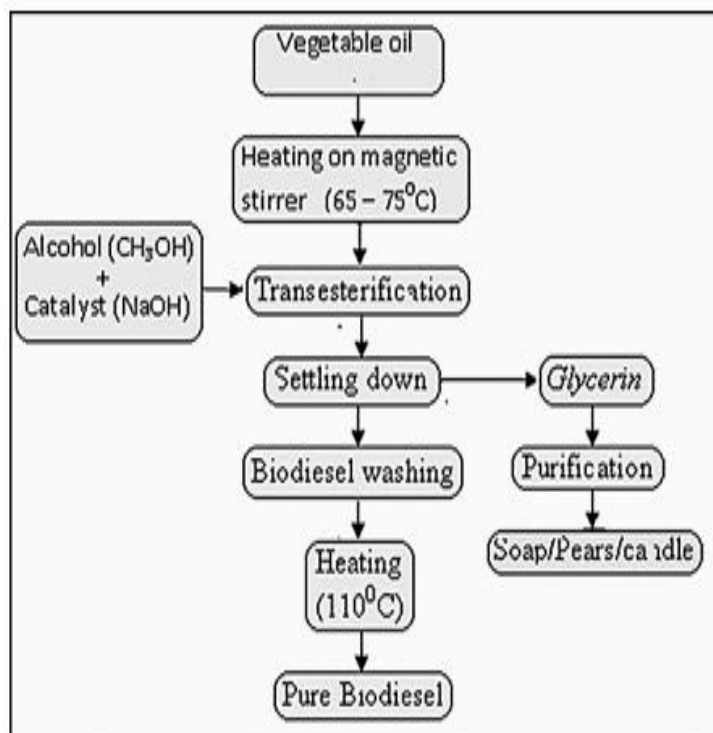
Vegetable oil

Heating on magnetic stirrer (65 – 75$^0$C)

Alcohol ($CH_3OH$) + Catalyst (NaOH)

Transesterification

Settling down

Glycerin

Biodiesel washing

Purification

Soap/Pears/candle

Heating (110$^0$C)

Pure Biodiesel